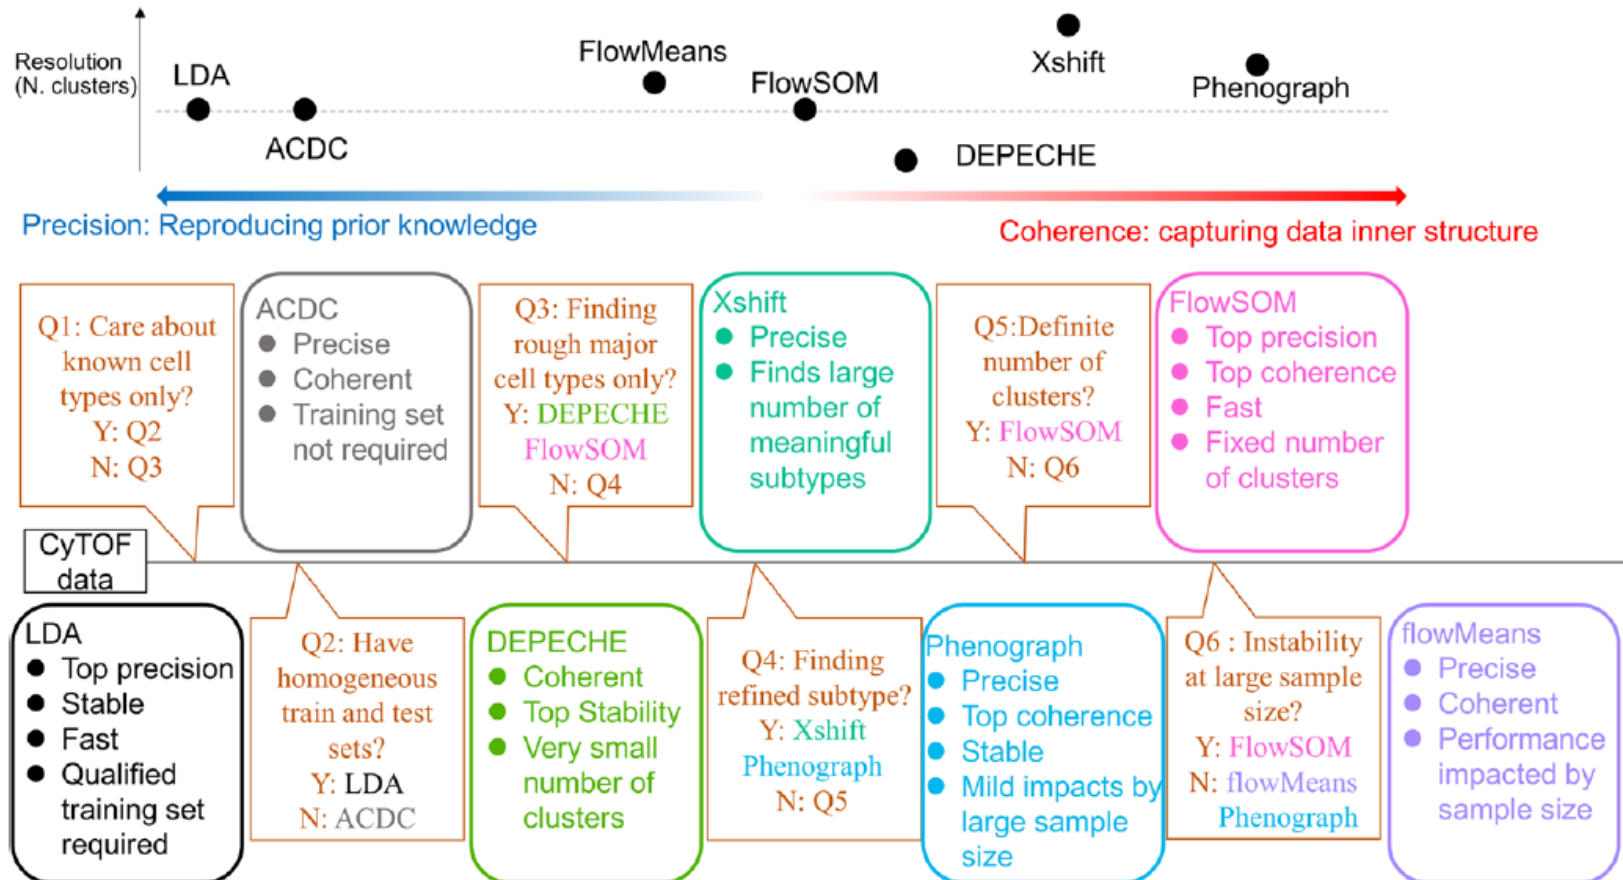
Resolution (N. clusters)

LDA

ACDC

FlowMeans

FlowSOM

Xshift

Phenograph

DEPECHE

Precision: Reproducing prior knowledge

Coherence: capturing data inner structure

Q1: Care about known cell types only?
Y: Q2
N: Q3

ACDC
● Precise
● Coherent
● Training set not required

Q3: Finding rough major cell types only?
Y: DEPECHE FlowSOM
N: Q4

Xshift
● Precise
● Finds large number of meaningful subtypes

Q5:Definite number of clusters?
Y: FlowSOM
N: Q6

FlowSOM
● Top precision
● Top coherence
● Fast
● Fixed number of clusters

CyTOF data

LDA
● Top precision
● Stable
● Fast
● Qualified training set required

Q2: Have homogeneous train and test sets?
Y: LDA
N: ACDC

DEPECHE
● Coherent
● Top Stability
● Very small number of clusters

Q4: Finding refined subtype?
Y: Xshift Phenograph
N: Q5

Phenograph
● Precise
● Top coherence
● Stable
● Mild impacts by large sample size

Q6 : Instability at large sample size?
Y: FlowSOM
N: flowMeans Phenograph

flowMeans
● Precise
● Coherent
● Performance impacted by sample size